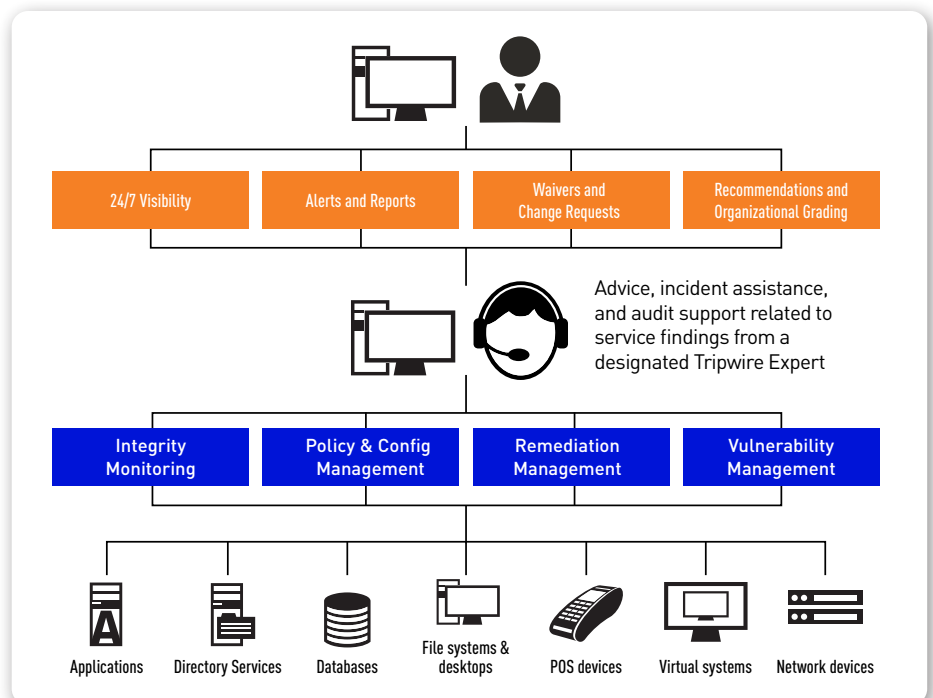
24/7 Visibility

Alerts and Reports

Waivers and Change Requests

Recommendations and Organizational Grading

Advice, incident assistance, and audit support related to service findings from a designated Tripwire Expert

Integrity Monitoring

Policy & Config Management

Remediation Management

Vulnerability Management

A

Applications

Directory Services

Databases

File systems & desktops

POS devices

Virtual systems

Network devices